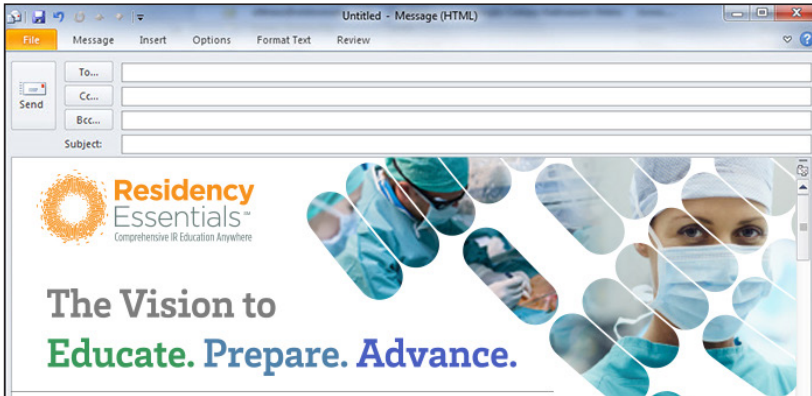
Untitled - Message (HTML)

File Message Insert Options Format Text Review

Send

To...

Cc...

Bcc...

Subject:

Residency Essentials™
Comprehensive IR Education Anywhere

The Vision to
Educate. Prepare. Advance.